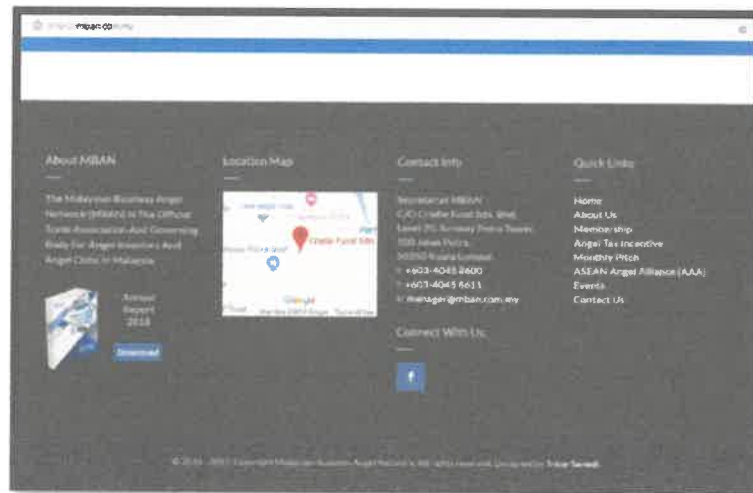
mban.com.my

About MBAN

The Malaysian Business Angel Network (MBAN) Is The Official Trade Association And Governing Body For Angel Investors And Angel Clubs In Malaysia

Annual Report 2015

Download

Location Map

Cradle Fund Sdn

Google

Contact Info

Secretariat MBAN
C/O Cradle Fund Sdn. Bhd.
Level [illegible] Menara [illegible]
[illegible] Jalan Putra
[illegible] Kuala Lumpur
T: +603-4045 8600
F: +603-4045 8611
E: manager@mban.com.my

Connect With Us

f

Quick Links

Home
About Us
Membership
Angel Tax Incentive
Monthly Pitch
ASEAN Angel Alliance (AAA)
Events
Contact Us

© 2016 - 2017 Copyright Malaysian Business Angel Network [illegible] Tribe Seeds